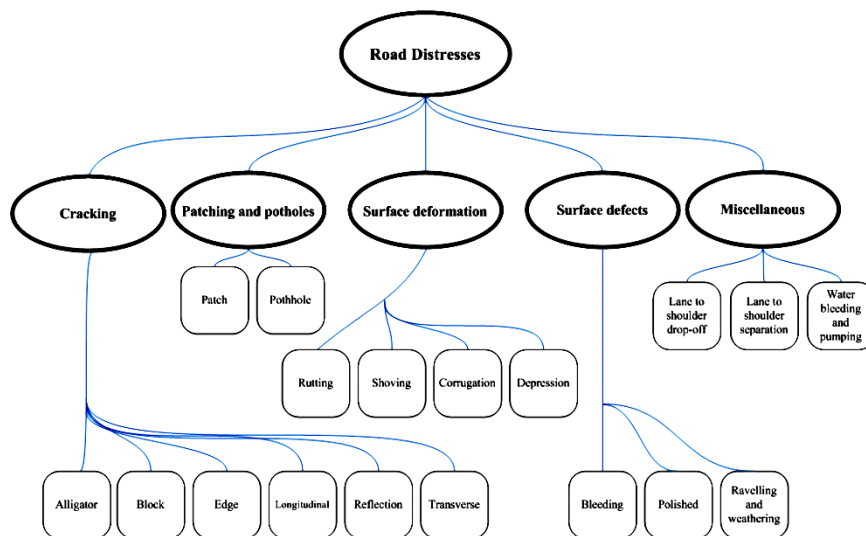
Road Distresses

Cracking

Patching and potholes

Surface deformation

Surface defects

Miscellaneous

Patch

Pothole

Lane to shoulder drop-off

Lane to shoulder separation

Water bleeding and pumping

Rutting

Shoving

Corrugation

Depression

Alligator

Block

Edge

Longitudinal

Reflection

Transverse

Bleeding

Polished

Ravelling and weathering